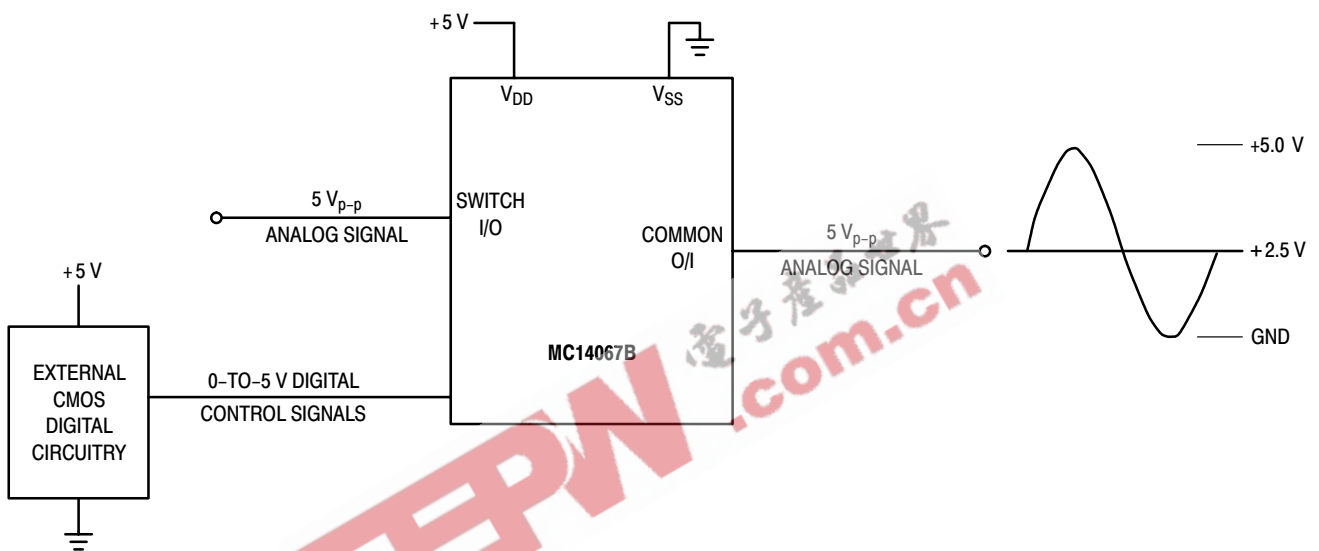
+5 V

$V_{DD}$

$V_{SS}$

+5.0 V

5 $V_{p-p}$

ANALOG SIGNAL

SWITCH I/O

COMMON O/I

5 $V_{p-p}$

ANALOG SIGNAL

+2.5 V

GND

+5 V

EXTERNAL CMOS DIGITAL CIRCUITRY

0–TO–5 V DIGITAL CONTROL SIGNALS

MC14067B

电子产品世界

EEPW .com.cn